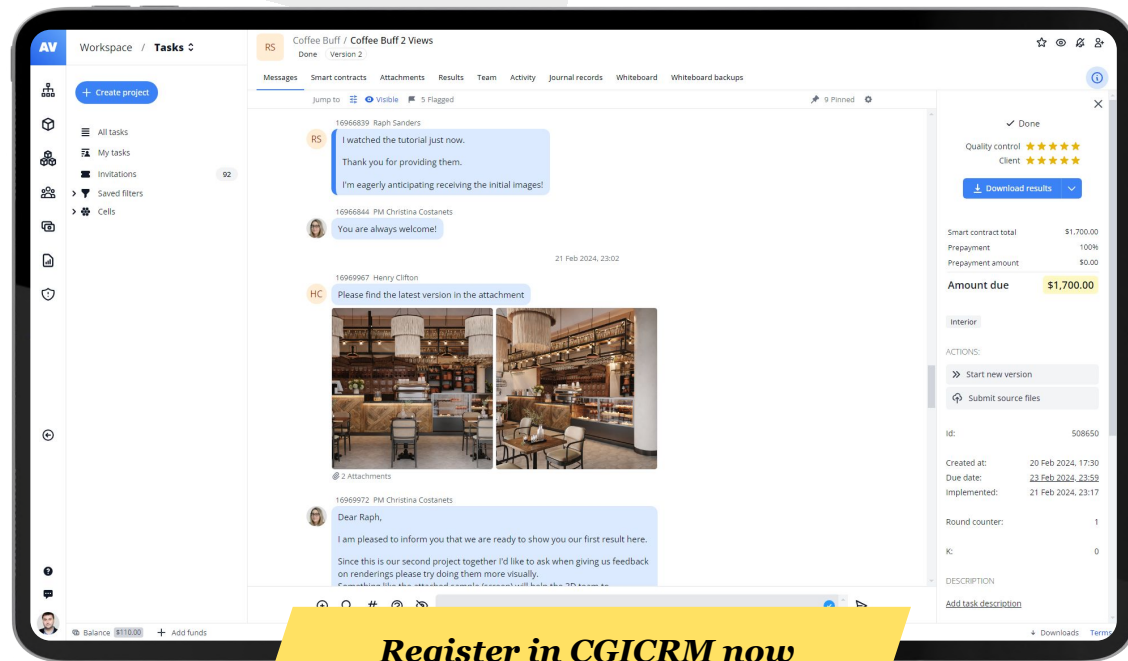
AV Workspace / Tasks

RS Coffee Buff / Coffee Buff 2 Views
Done Version 2

Messages Smart contracts Attachments Results Team Activity Journal records Whiteboard Whiteboard backups

+ Create project

All tasks
My tasks
Invitations 92
Saved filters
Cells

Jump to Visible 5 Flagged 9 Pinned

16966839 Raph Sanders
RS I watched the tutorial just now.

Thank you for providing them.

I'm eagerly anticipating receiving the initial images!

16966844 PM Christina Costanets
You are always welcome!

21 Feb 2024, 23:02

16969967 Henry Clifton
HC Please find the latest version in the attachment

2 Attachments

16969972 PM Christina Costanets
Dear Raph,

I am pleased to inform you that we are ready to show you our first result here.

Since this is our second project together I'd like to ask when giving us feedback on renderings please try doing them more visually.

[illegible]

✓ Done

Quality control ★★★★★
Client ★★★★★

Download results

Smart contract total $1,700.00
Prepayment 100%
Prepayment amount $0.00
Amount due $1,700.00

Interior

ACTIONS:
Start new version
Submit source files

Id: 508650

Created at: 20 Feb 2024, 17:30
Due date: 23 Feb 2024, 23:59
Implemented: 21 Feb 2024, 23:17

Round counter: 1

K: 0

DESCRIPTION
Add task description

Balance $110.00 + Add funds

Downloads Terms

Register in CGICRM now